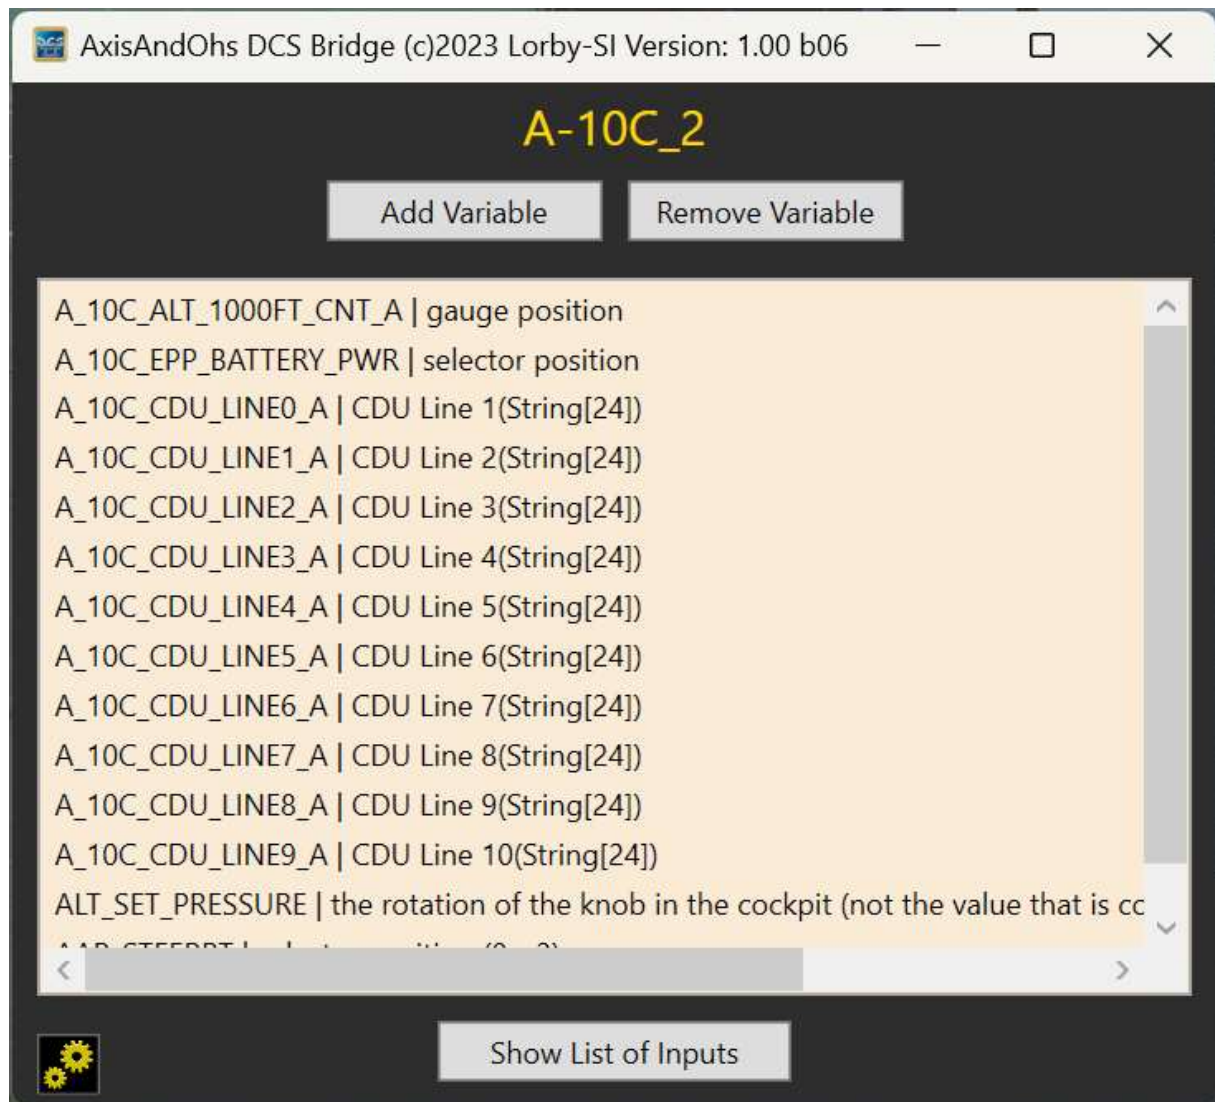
AxisAndOhs DCS Bridge (c)2023 Lorby-SI Version: 1.00 b06

A-10C_2

Add Variable

Remove Variable

A_10C_ALT_1000FT_CNT_A | gauge position
A_10C_EPP_BATTERY_PWR | selector position
A_10C_CDU_LINE0_A | CDU Line 1(String[24])
A_10C_CDU_LINE1_A | CDU Line 2(String[24])
A_10C_CDU_LINE2_A | CDU Line 3(String[24])
A_10C_CDU_LINE3_A | CDU Line 4(String[24])
A_10C_CDU_LINE4_A | CDU Line 5(String[24])
A_10C_CDU_LINE5_A | CDU Line 6(String[24])
A_10C_CDU_LINE6_A | CDU Line 7(String[24])
A_10C_CDU_LINE7_A | CDU Line 8(String[24])
A_10C_CDU_LINE8_A | CDU Line 9(String[24])
A_10C_CDU_LINE9_A | CDU Line 10(String[24])
ALT_SET_PRESSURE | the rotation of the knob in the cockpit (not the value that is cc
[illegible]

Show List of Inputs